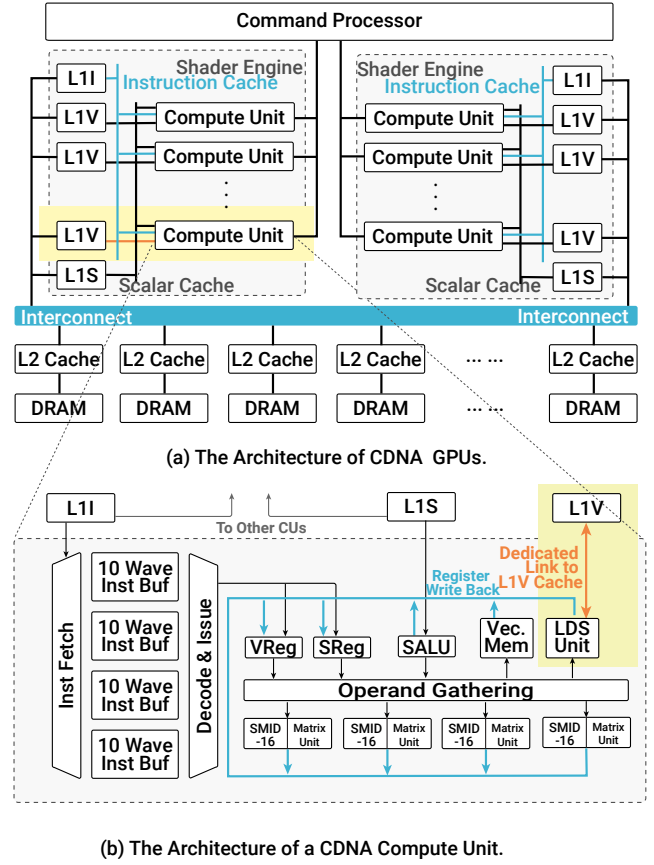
Command Processor

Shader Engine
Instruction Cache
L1I
L1V
Compute Unit
L1V
Compute Unit
⋮
L1V
Compute Unit
L1S
Scalar Cache

Shader Engine
Instruction Cache
L1I
Compute Unit
L1V
Compute Unit
L1V
⋮
Compute Unit
L1V
L1S
Scalar Cache

Interconnect
Interconnect

L2 Cache
L2 Cache
L2 Cache
L2 Cache
... ...
L2 Cache

DRAM
DRAM
DRAM
DRAM
... ...
DRAM

(a) The Architecture of CDNA GPUs.

L1I
To Other CUs
L1S
L1V

Inst Fetch
10 Wave Inst Buf
10 Wave Inst Buf
10 Wave Inst Buf
10 Wave Inst Buf
Decode & Issue
Register Write Back
Dedicated Link to L1V Cache
VReg
SReg
SALU
Vec. Mem
LDS Unit
Operand Gathering
SMID -16
Matrix Unit
SMID -16
Matrix Unit
SMID -16
Matrix Unit
SMID -16
Matrix Unit

(b) The Architecture of a CDNA Compute Unit.